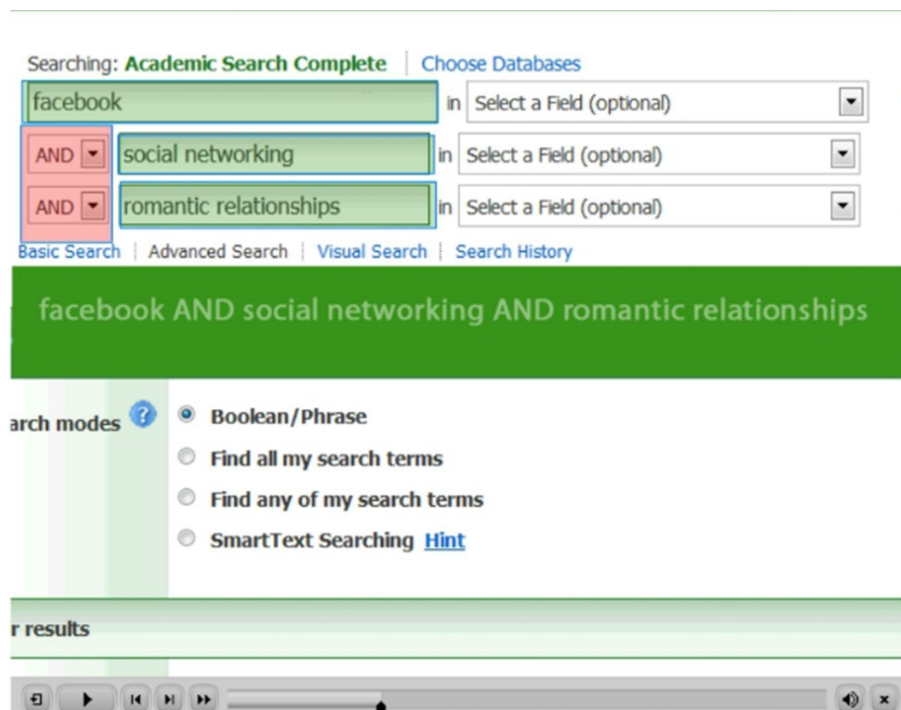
Searching: Academic Search Complete | Choose Databases

facebook in Select a Field (optional)

AND social networking in Select a Field (optional)

AND romantic relationships in Select a Field (optional)

Basic Search | Advanced Search | Visual Search | Search History

facebook AND social networking AND romantic relationships

arch modes

Boolean/Phrase

Find all my search terms

Find any of my search terms

SmartText Searching Hint

r results